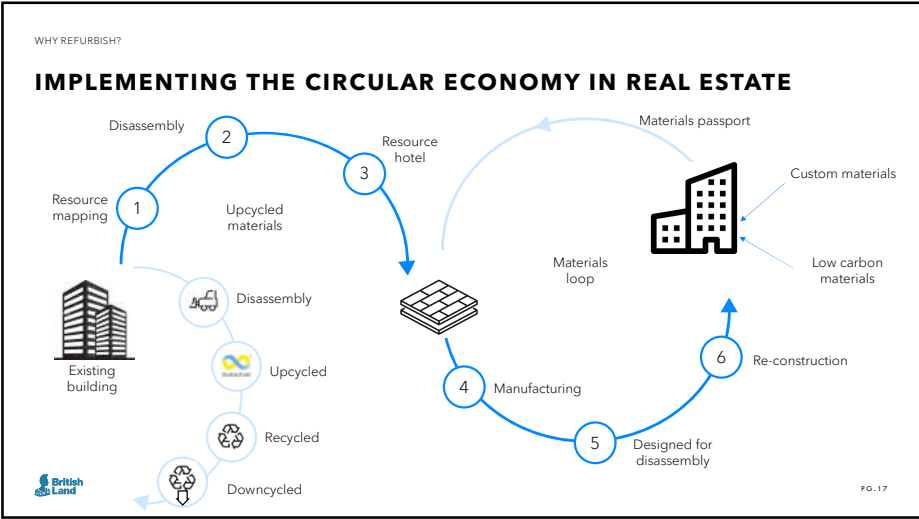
WHY REFURBISH?

IMPLEMENTING THE CIRCULAR ECONOMY IN REAL ESTATE

Disassembly
2
Resource hotel
3
Resource mapping
1
Upcycled materials

Materials passport
Custom materials
Low carbon materials
Materials loop

Existing building
Disassembly
Upcycled
Recycled
Downcycled

4
Manufacturing
5
Designed for disassembly
6
Re-construction

British Land

PG.17